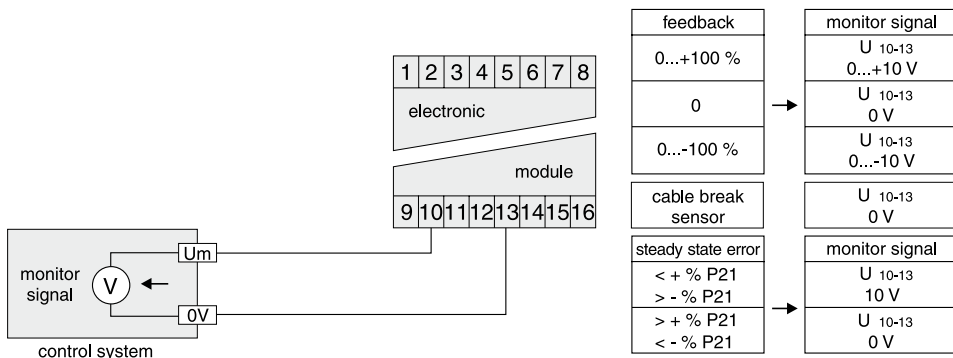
1 2 3 4 5 6 7 8

electronic

module

9 10 11 12 13 14 15 16

monitor signal

V

Um

0V

control system

| feedback | monitor signal |
|---|---|
| 0...+100 % | U 10-13 0...+10 V |
| 0 | U 10-13 0 V |
| 0...-100 % | U 10-13 0...-10 V |

| cable break sensor | U 10-13 0 V |
|---|---|

| steady state error | monitor signal |
|---|---|
| < + % P21 > - % P21 | U 10-13 10 V |
| > + % P21 < - % P21 | U 10-13 0 V |